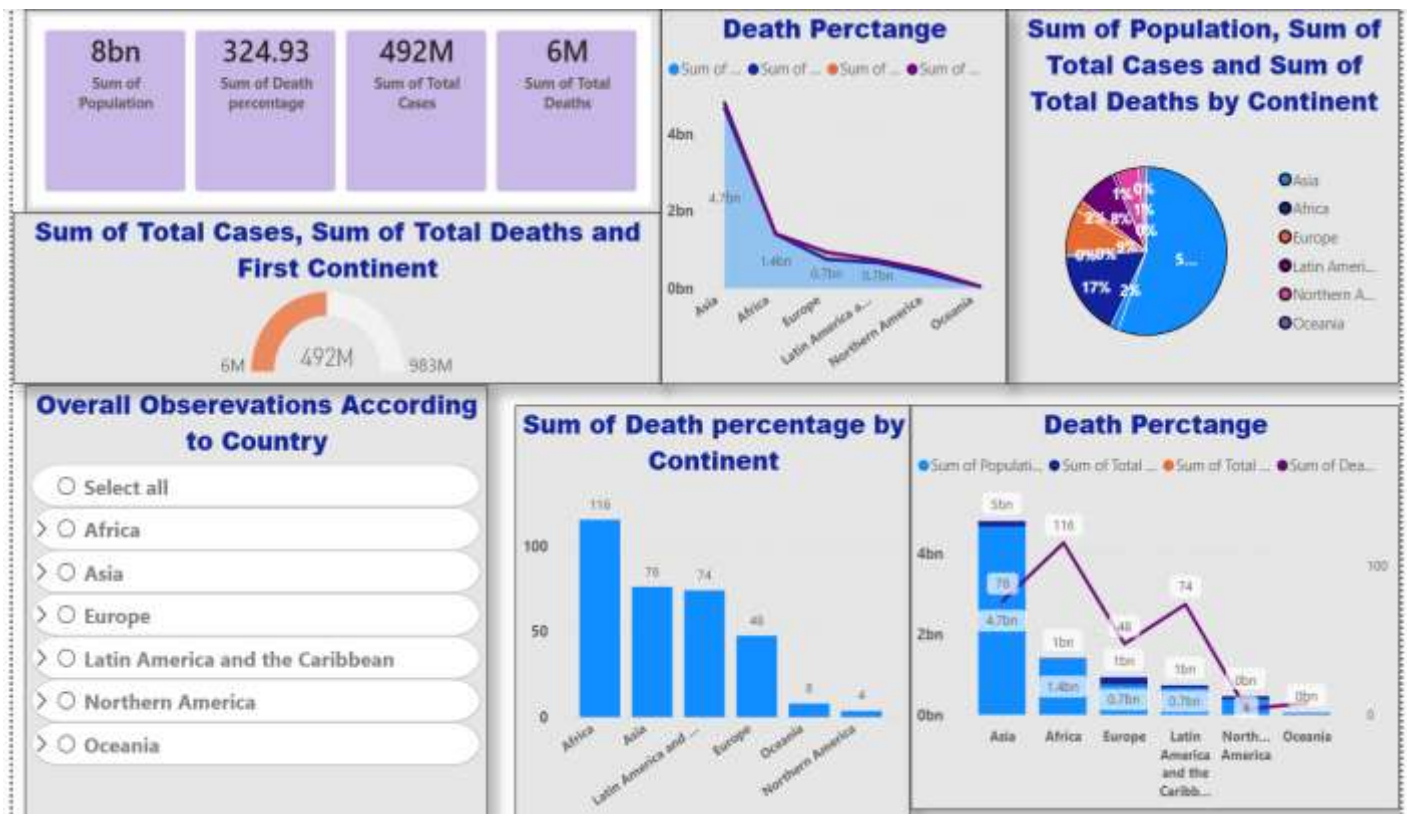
8bn
Sum of Population

324.93
Sum of Death percentage

492M
Sum of Total Cases

6M
Sum of Total Deaths

Sum of Total Cases, Sum of Total Deaths and First Continent

6M 492M 983M

Death Perctange

Sum of ... Sum of ... Sum of ... Sum of ...

4bn
2bn
0bn
4.7bn
1.4bn
0.7bn
0.7bn
Asia
Africa
Europe
Latin America a...
Northern America
Oceania

Sum of Population, Sum of Total Cases and Sum of Total Deaths by Continent

1% 0% 1% 2% 8% 1% 0% 0% 0% 17% 2% 5...

Asia
Africa
Europe
Latin Ameri...
Northern A...
Oceania

Overall Obserevations According to Country

Select all
Africa
Asia
Europe
Latin America and the Caribbean
Northern America
Oceania

Sum of Death percentage by Continent

116
76
74
48
8
4
100
50
0
Africa
Asia
Latin America and ...
Europe
Oceania
Northern America

Death Perctange

Sum of Populati... Sum of Total ... Sum of Total ... Sum of Dea...

5bn
116
76
4.7bn
1bn
1.4bn
48
1bn
0.7bn
74
1bn
0.7bn
0bn
0bn
4bn
2bn
0bn
100
0
Asia
Africa
Europe
Latin America and the Caribb...
North... America
Oceania